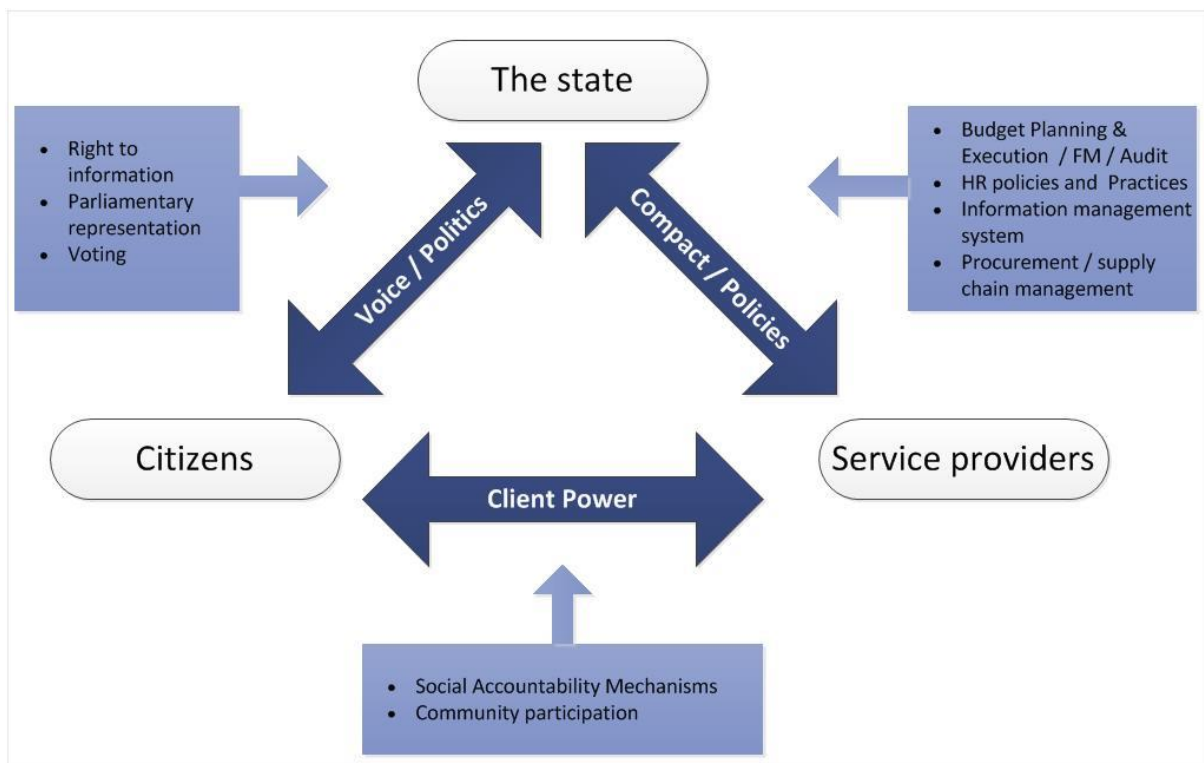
The state

- Right to information
- Parliamentary representation
- Voting

Voice / Politics

Compact / Policies

- Budget Planning & Execution / FM / Audit
- HR policies and Practices
- Information management system
- Procurement / supply chain management

Citizens

Client Power

Service providers

- Social Accountability Mechanisms
- Community participation